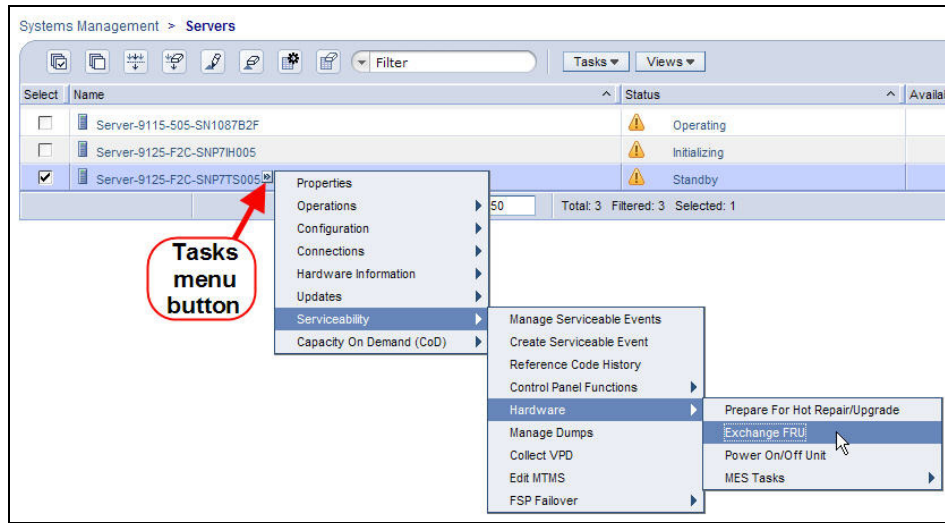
Systems Management > Servers

Filter

Tasks ▾ Views ▾

| Select | Name | Status | Availa |
|---|---|---|---|
| ☐ | Server-9115-505-SN1087B2F | Operating | |
| ☐ | Server-9125-F2C-SNP7IH005 | Initializing | |
| ☑ | Server-9125-F2C-SNP7TS005 | Standby | |

50 Total: 3 Filtered: 3 Selected: 1

Tasks menu button

Properties
Operations
Configuration
Connections
Hardware Information
Updates
Serviceability
Capacity On Demand (CoD)

Manage Serviceable Events
Create Serviceable Event
Reference Code History
Control Panel Functions
Hardware
Manage Dumps
Collect VPD
Edit MTMS
FSP Failover

Prepare For Hot Repair/Upgrade
Exchange FRU
Power On/Off Unit
MES Tasks